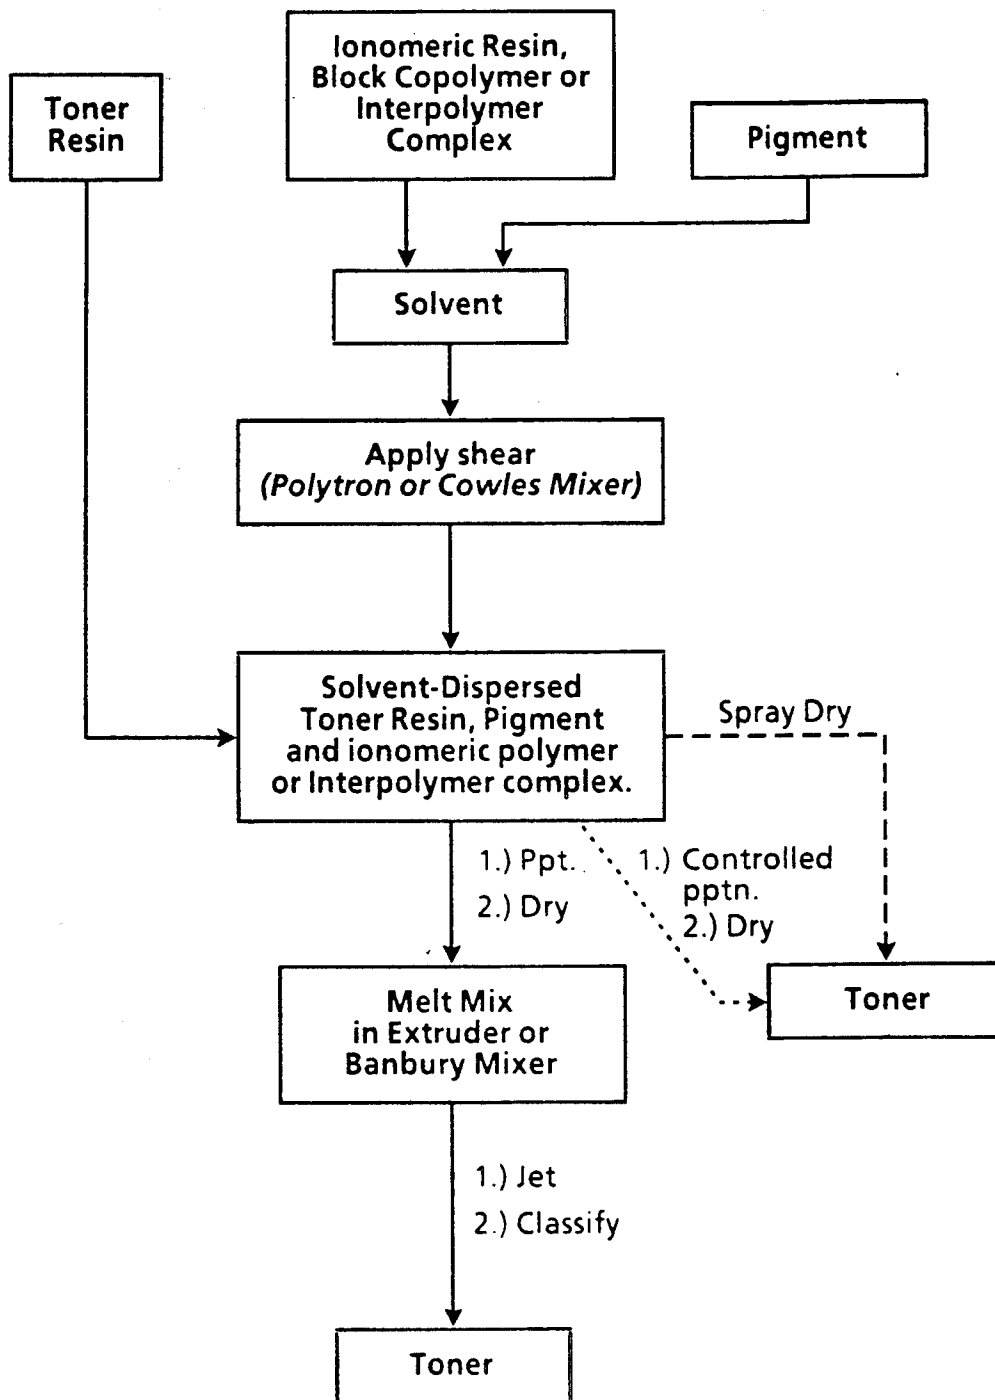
Toner Resin

Ionomeric Resin, Block Copolymer or Interpolymer Complex

Pigment

Solvent

Apply shear
*(Polytron or Cowles Mixer)*

Solvent-Dispersed Toner Resin, Pigment and ionomeric polymer or Interpolymer complex.

Spray Dry

1.) Ppt.
2.) Dry

1.) Controlled pptn.
2.) Dry

Melt Mix in Extruder or Banbury Mixer

Toner

1.) Jet
2.) Classify

Toner